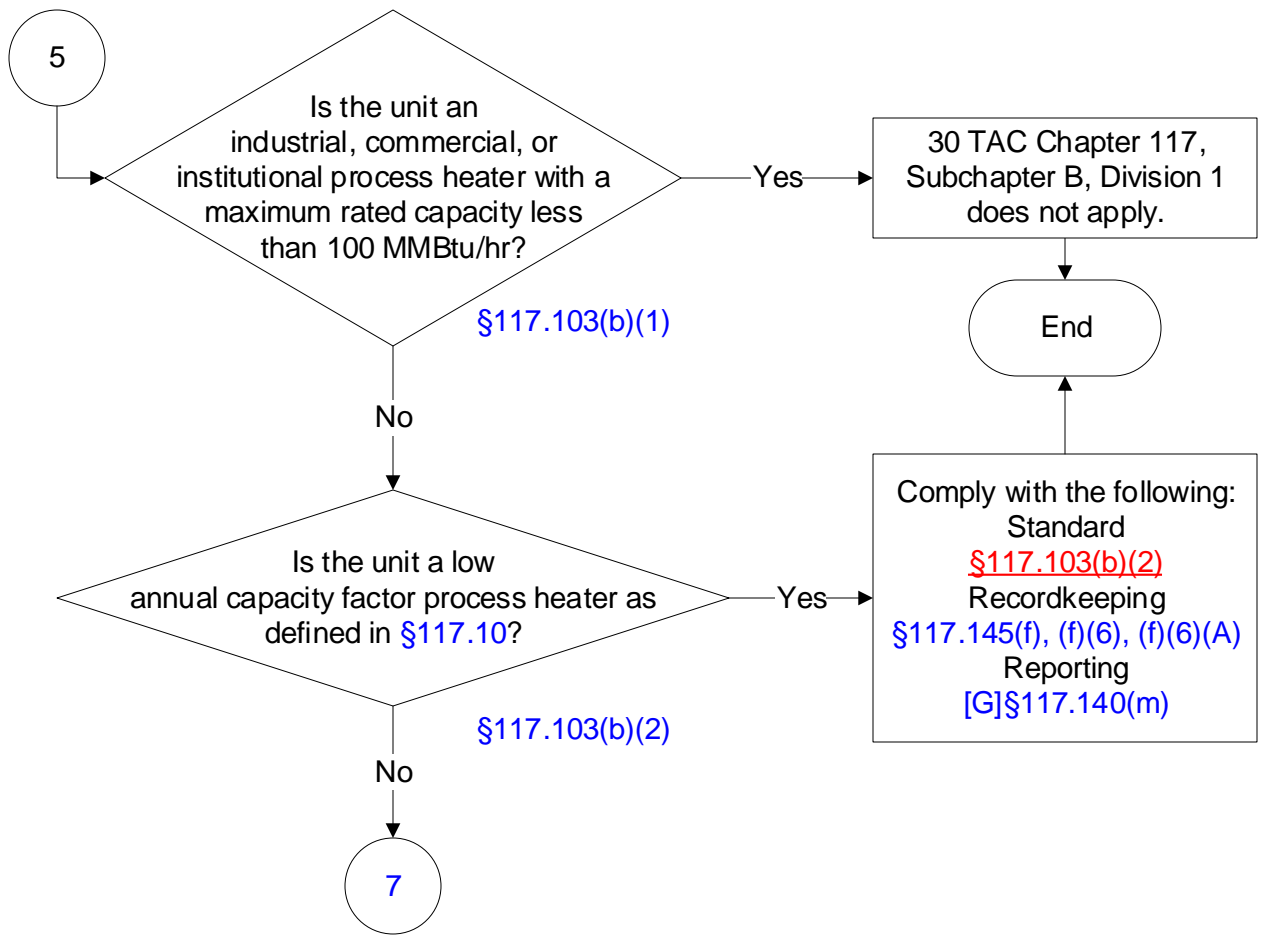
5

Is the unit an industrial, commercial, or institutional process heater with a maximum rated capacity less than 100 MMBtu/hr?

§117.103(b)(1)

Yes

30 TAC Chapter 117, Subchapter B, Division 1 does not apply.

End

No

Is the unit a low annual capacity factor process heater as defined in §117.10?

§117.103(b)(2)

Yes

Comply with the following:
Standard
§117.103(b)(2)
Recordkeeping
§117.145(f), (f)(6), (f)(6)(A)
Reporting
[G]§117.140(m)

No

7